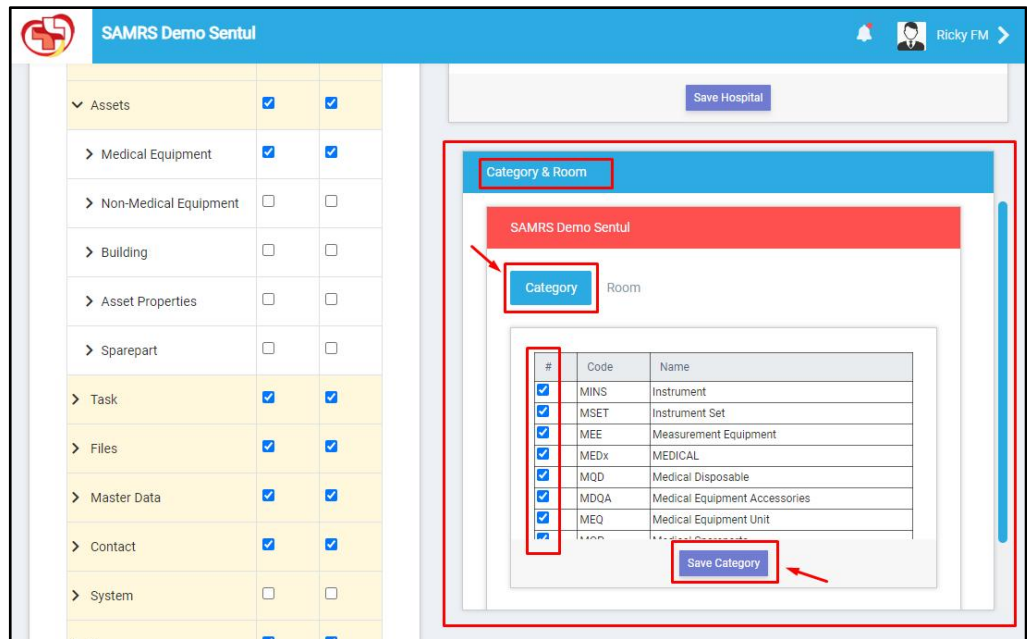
SAMRS Demo Sentul

Ricky FM

Assets
Medical Equipment
Non-Medical Equipment
Building
Asset Properties
Sparepart
Task
Files
Master Data
Contact
System

Save Hospital

Category & Room

SAMRS Demo Sentul

Category Room

| # | Code | Name |
|---|---|---|
| ☑ | MINS | Instrument |
| ☑ | MSET | Instrument Set |
| ☑ | MEE | Measurement Equipment |
| ☑ | MEDx | MEDICAL |
| ☑ | MQD | Medical Disposable |
| ☑ | MDQA | Medical Equipment Accessories |
| ☑ | MEQ | Medical Equipment Unit |
| ☑ | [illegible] | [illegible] |

Save Category